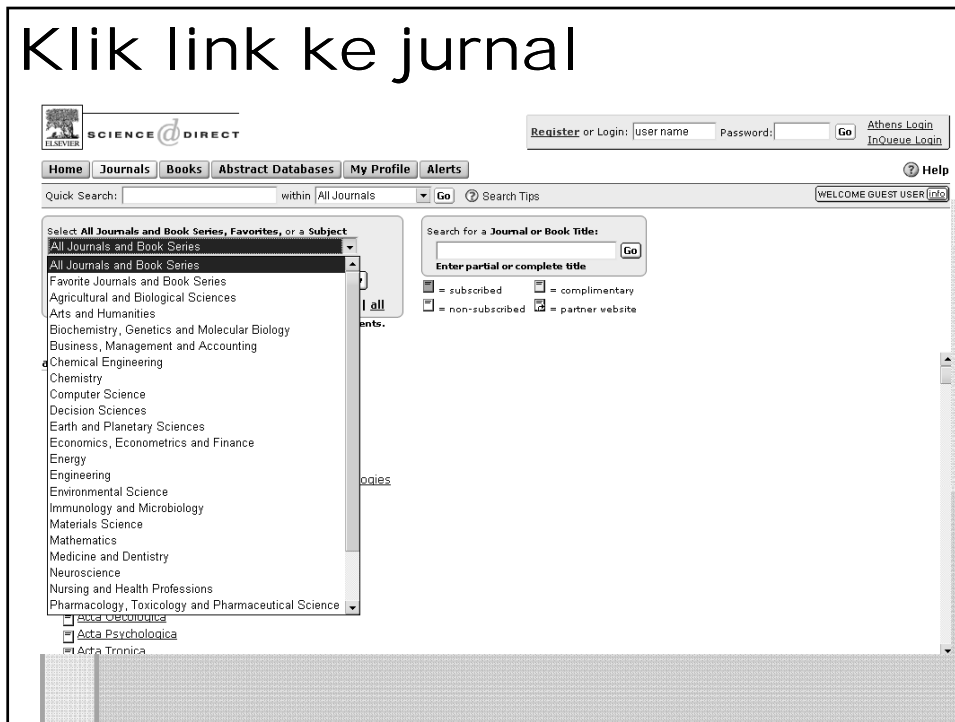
Klik link ke jurnal

ELSEVIER SCIENCE DIRECT

Register or Login: user name Password: Go Athens Login InQueue Login

Home | Journals | Books | Abstract Databases | My Profile | Alerts

Help

Quick Search: within All Journals Go Search Tips

WELCOME GUEST USER info

Select All Journals and Book Series, Favorites, or a Subject
All Journals and Book Series
All Journals and Book Series
Favorite Journals and Book Series
Agricultural and Biological Sciences
Arts and Humanities
Biochemistry, Genetics and Molecular Biology
Business, Management and Accounting
Chemical Engineering
Chemistry
Computer Science
Decision Sciences
Earth and Planetary Sciences
Economics, Econometrics and Finance
Energy
Engineering
Environmental Science
Immunology and Microbiology
Materials Science
Mathematics
Medicine and Dentistry
Neuroscience
Nursing and Health Professions
Pharmacology, Toxicology and Pharmaceutical Science

| all
ents.
ogies

Acta Oecologica
Acta Psychologica
Acta Tropica

Search for a Journal or Book Title:
Go
Enter partial or complete title

= subscribed = complimentary
= non-subscribed = partner website